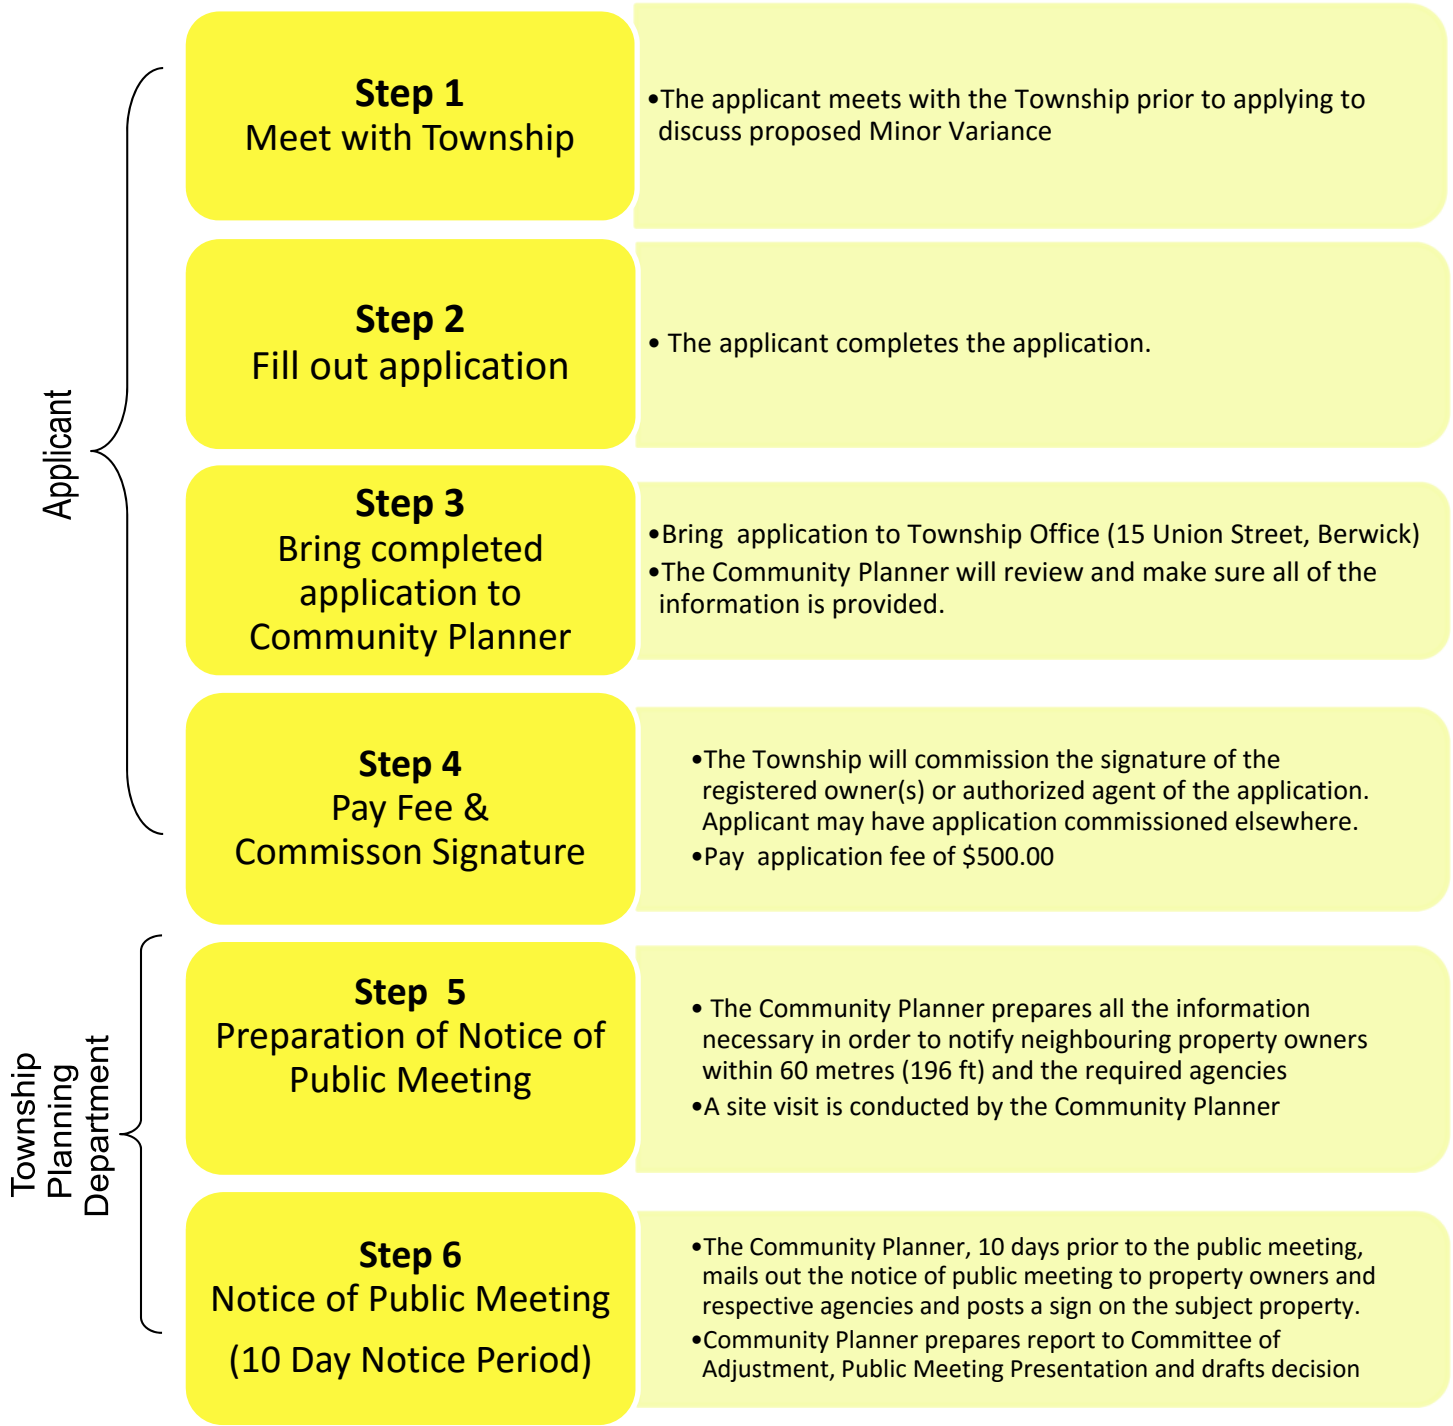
Applicant

Step 1
Meet with Township

•The applicant meets with the Township prior to applying to discuss proposed Minor Variance

Step 2
Fill out application

• The applicant completes the application.

Step 3
Bring completed application to Community Planner

•Bring application to Township Office (15 Union Street, Berwick)
•The Community Planner will review and make sure all of the information is provided.

Step 4
Pay Fee & Commisson Signature

•The Township will commission the signature of the registered owner(s) or authorized agent of the application. Applicant may have application commissioned elsewhere.
•Pay application fee of $500.00

Township Planning Department

Step 5
Preparation of Notice of Public Meeting

• The Community Planner prepares all the information necessary in order to notify neighbouring property owners within 60 metres (196 ft) and the required agencies
•A site visit is conducted by the Community Planner

Step 6
Notice of Public Meeting
(10 Day Notice Period)

•The Community Planner, 10 days prior to the public meeting, mails out the notice of public meeting to property owners and respective agencies and posts a sign on the subject property.
•Community Planner prepares report to Committee of Adjustment, Public Meeting Presentation and drafts decision